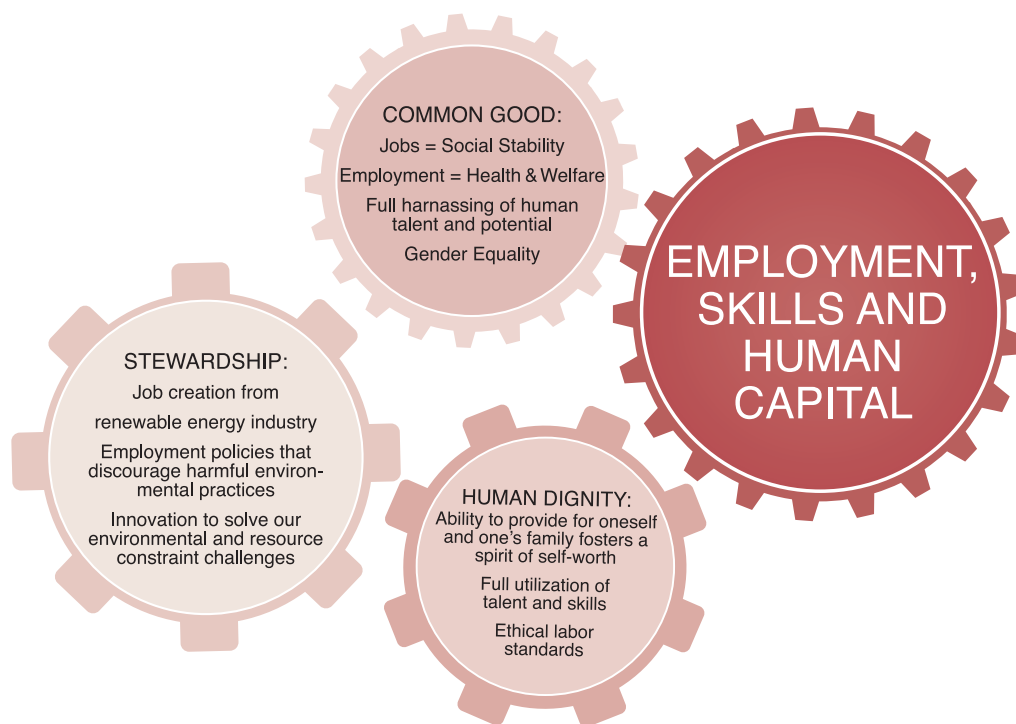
COMMON GOOD:
Jobs = Social Stability
Employment = Health & Welfare
Full harnassing of human talent and potential
Gender Equality

EMPLOYMENT, SKILLS AND HUMAN CAPITAL

STEWARDSHIP:
Job creation from renewable energy industry
Employment policies that discourage harmful environmental practices
Innovation to solve our environmental and resource constraint challenges

HUMAN DIGNITY:
Ability to provide for oneself and one's family fosters a spirit of self-worth
Full utilization of talent and skills
Ethical labor standards